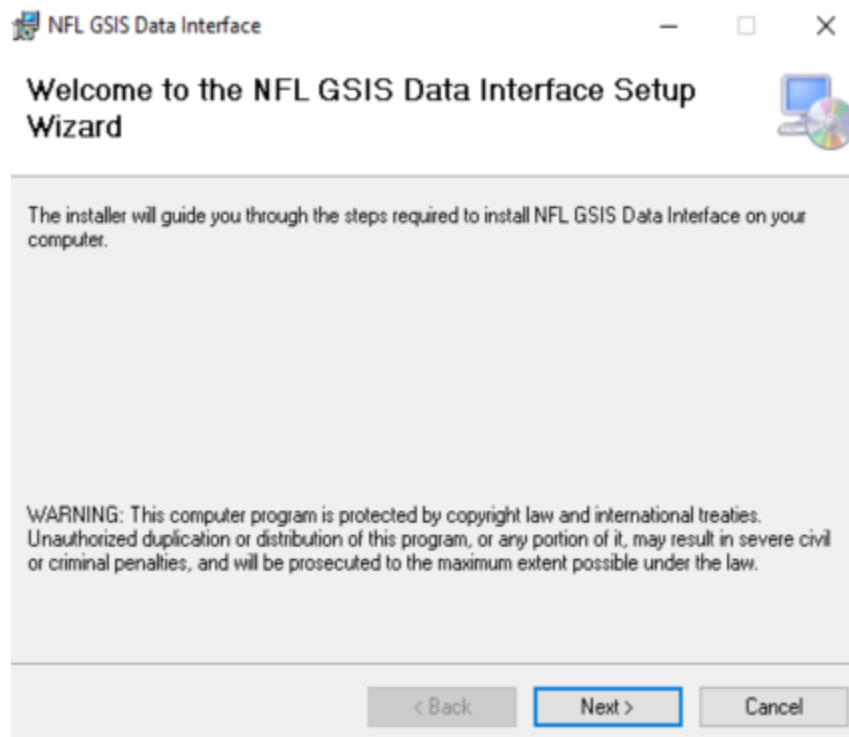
NFL GSIS Data Interface

Welcome to the NFL GSIS Data Interface Setup Wizard

The installer will guide you through the steps required to install NFL GSIS Data Interface on your computer.

WARNING: This computer program is protected by copyright law and international treaties. Unauthorized duplication or distribution of this program, or any portion of it, may result in severe civil or criminal penalties, and will be prosecuted to the maximum extent possible under the law.

< Back
Next >
Cancel